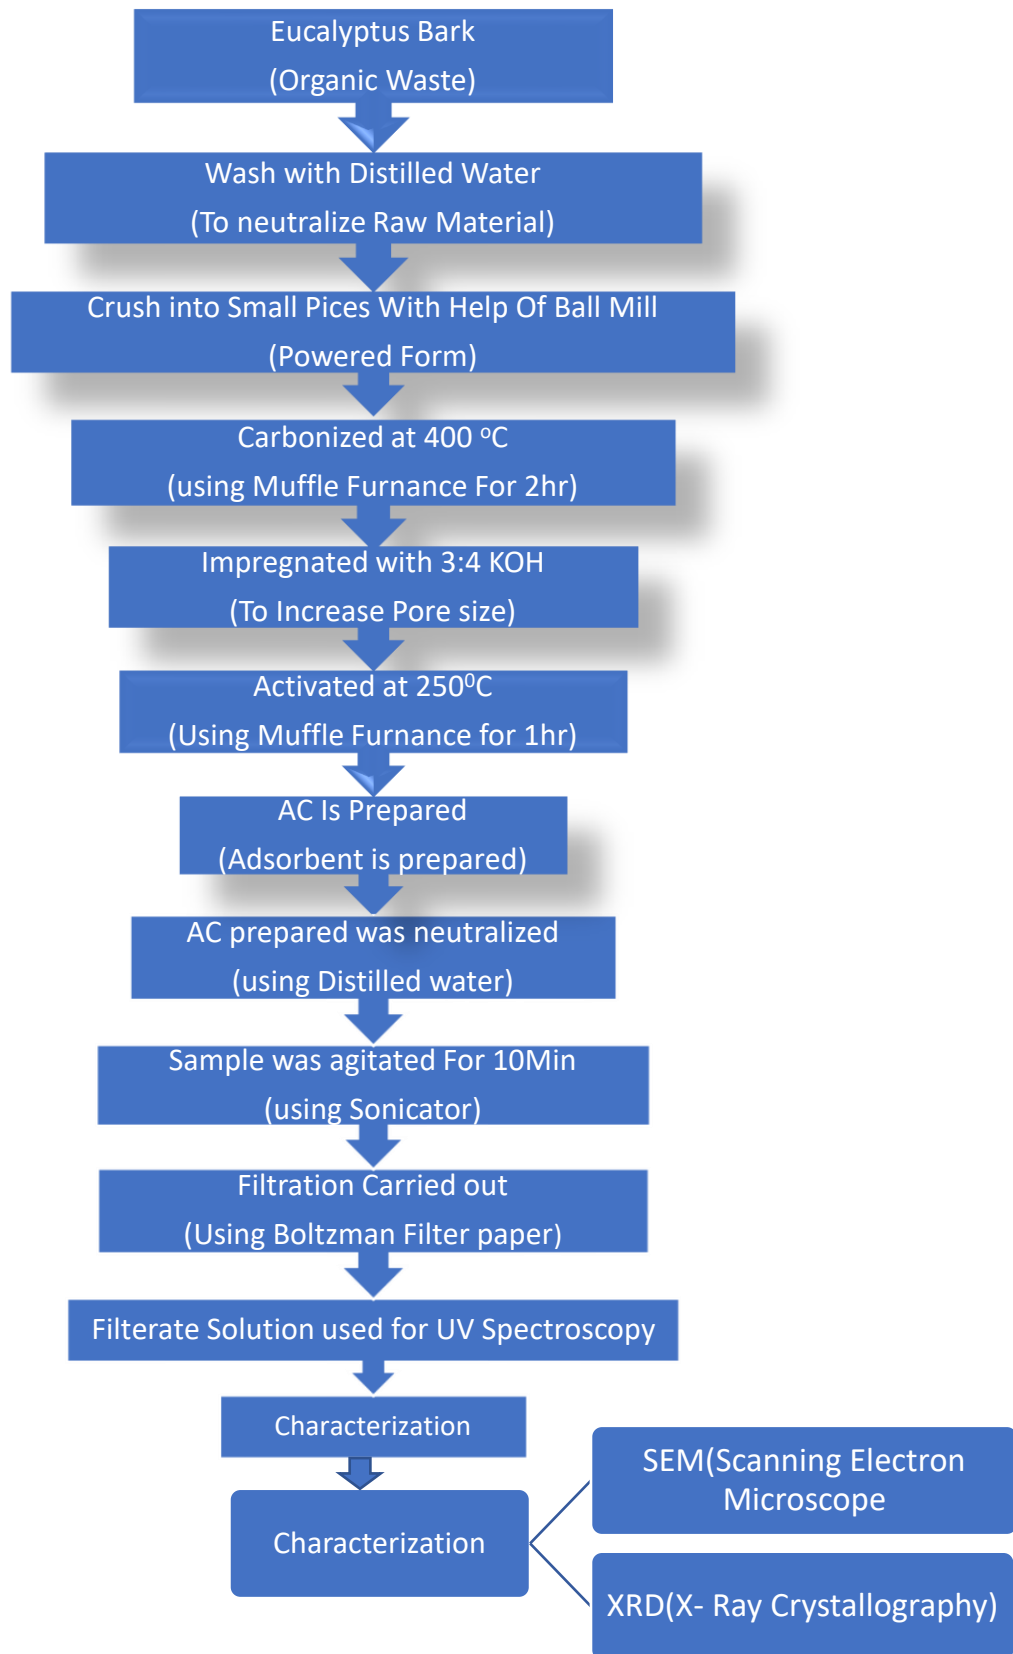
Eucalyptus Bark
(Organic Waste)

Wash with Distilled Water
(To neutralize Raw Material)

Crush into Small Pices With Help Of Ball Mill
(Powered Form)

Carbonized at 400 $^{o}$C
(using Muffle Furnace For 2hr)

Impregnated with 3:4 KOH
(To Increase Pore size)

Activated at 250$^{0}$C
(Using Muffle Furnance for 1hr)

AC Is Prepared
(Adsorbent is prepared)

AC prepared was neutralized
(using Distilled water)

Sample was agitated For 10Min
(using Sonicator)

Filtration Carried out
(Using Boltzman Filter paper)

Filterate Solution used for UV Spectroscopy

Characterization

Characterization

SEM(Scanning Electron Microscope

XRD(X- Ray Crystallography)